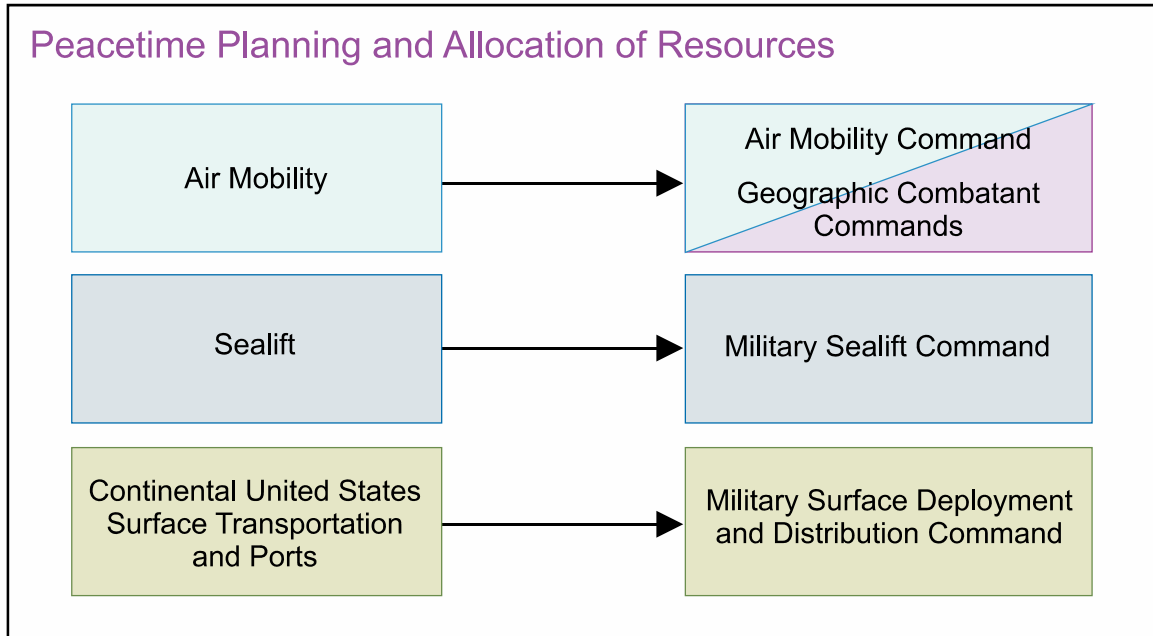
Peacetime Planning and Allocation of Resources

Air Mobility

Air Mobility Command

Geographic Combatant Commands

Sealift

Military Sealift Command

Continental United States Surface Transportation and Ports

Military Surface Deployment and Distribution Command